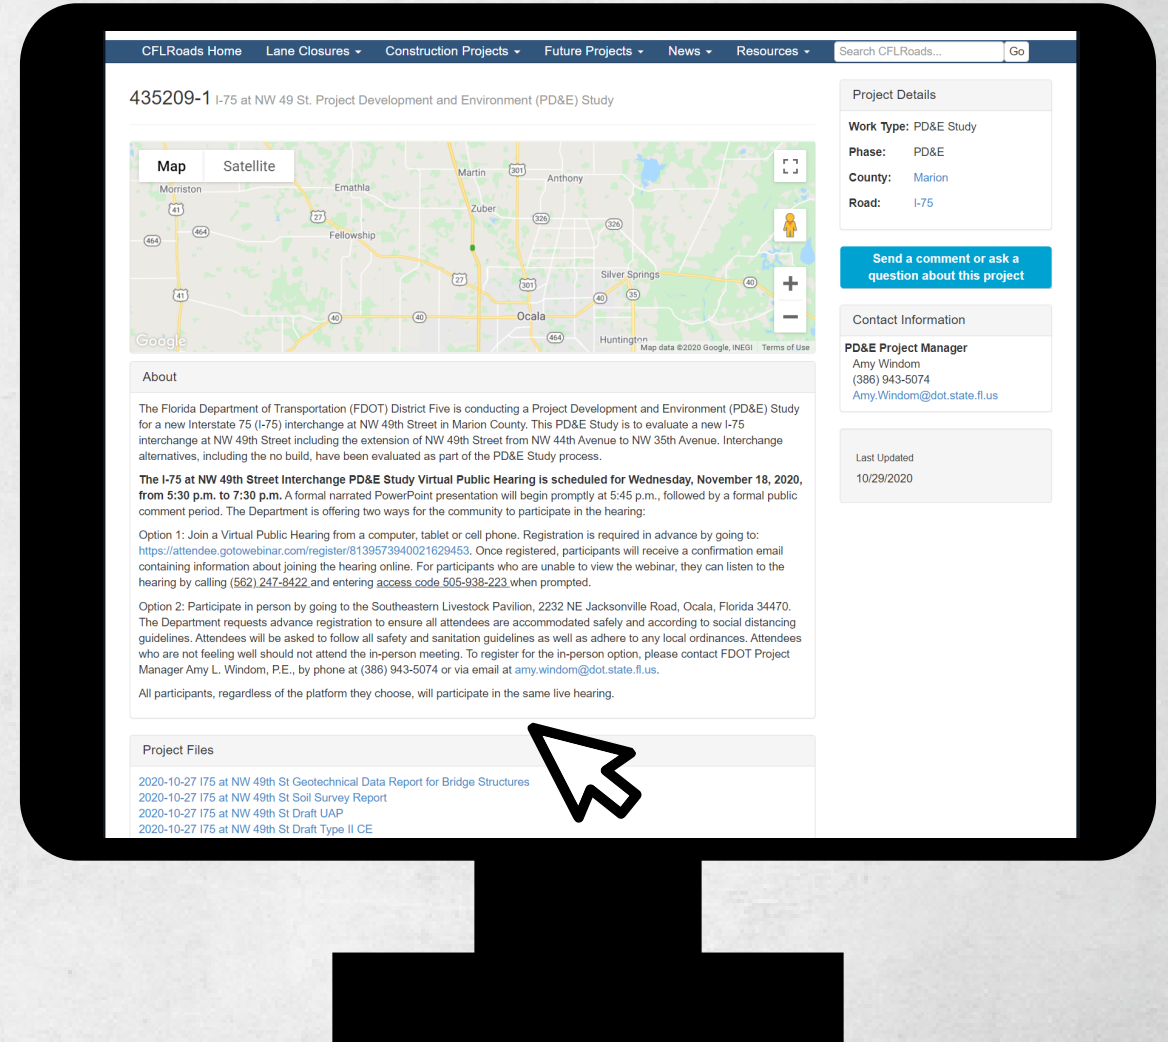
CFLRoads Home Lane Closures ▾ Construction Projects ▾ Future Projects ▾ News ▾ Resources ▾ Search CFLRoads... Go

435209-1 I-75 at NW 49 St. Project Development and Environment (PD&E) Study

Map Satellite

Morriston Emathla Martin 301 Anthony 41 27 Zuber 326 326 464 464 Fellowship 27 301 Silver Springs 40 35 41 40 40 40 Ocala 464 Huntington

Google Map data ©2020 Google, INEGI Terms of Use

About

The Florida Department of Transportation (FDOT) District Five is conducting a Project Development and Environment (PD&E) Study for a new Interstate 75 (I-75) interchange at NW 49th Street in Marion County. This PD&E Study is to evaluate a new I-75 interchange at NW 49th Street including the extension of NW 49th Street from NW 44th Avenue to NW 35th Avenue. Interchange alternatives, including the no build, have been evaluated as part of the PD&E Study process.

**The I-75 at NW 49th Street Interchange PD&E Study Virtual Public Hearing is scheduled for Wednesday, November 18, 2020, from 5:30 p.m. to 7:30 p.m.** A formal narrated PowerPoint presentation will begin promptly at 5:45 p.m., followed by a formal public comment period. The Department is offering two ways for the community to participate in the hearing:

Option 1: Join a Virtual Public Hearing from a computer, tablet or cell phone. Registration is required in advance by going to: https://attendee.gotowebinar.com/register/8139573940021629453. Once registered, participants will receive a confirmation email containing information about joining the hearing online. For participants who are unable to view the webinar, they can listen to the hearing by calling (562) 247-8422 and entering access code 505-938-223 when prompted.

Option 2: Participate in person by going to the Southeastern Livestock Pavilion, 2232 NE Jacksonville Road, Ocala, Florida 34470. The Department requests advance registration to ensure all attendees are accommodated safely and according to social distancing guidelines. Attendees will be asked to follow all safety and sanitation guidelines as well as adhere to any local ordinances. Attendees who are not feeling well should not attend the in-person meeting. To register for the in-person option, please contact FDOT Project Manager Amy L. Windom, P.E., by phone at (386) 943-5074 or via email at amy.windom@dot.state.fl.us.

All participants, regardless of the platform they choose, will participate in the same live hearing.

Project Files

2020-10-27 I75 at NW 49th St Geotechnical Data Report for Bridge Structures
2020-10-27 I75 at NW 49th St Soil Survey Report
2020-10-27 I75 at NW 49th St Draft UAP
2020-10-27 I75 at NW 49th St Draft Type II CE

Project Details

Work Type: PD&E Study
Phase: PD&E
County: Marion
Road: I-75

Send a comment or ask a question about this project

Contact Information

PD&E Project Manager
Amy Windom
(386) 943-5074
Amy.Windom@dot.state.fl.us

Last Updated
10/29/2020